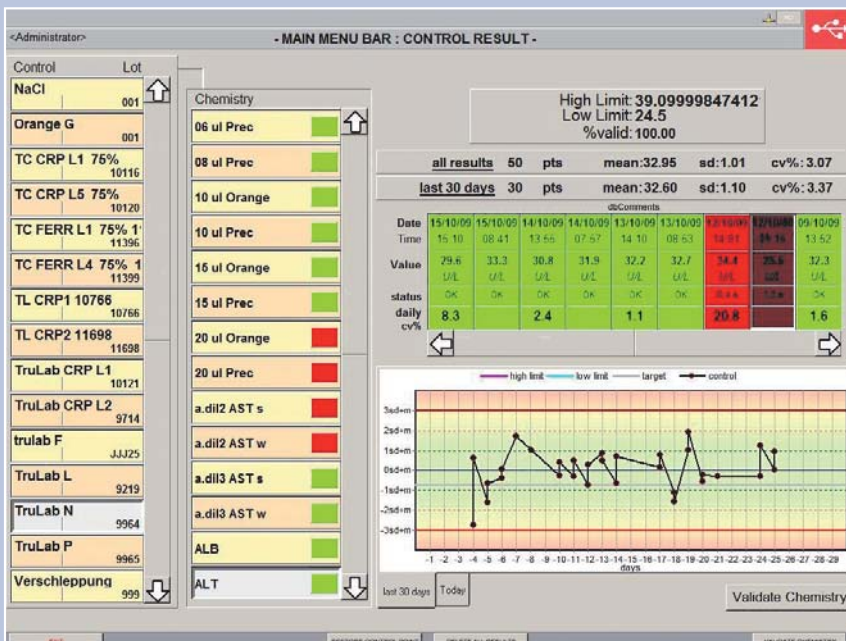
<Administrator>

- MAIN MENU BAR : CONTROL RESULT -

| Control | Lot |
|---|---|
| NaCl | 001 |
| Orange G | 001 |
| TC CRP L1 75% | 10116 |
| TC CRP L5 75% | 10120 |
| TC FERR L1 75% 1 | 11396 |
| TC FERR L4 75% 1 | 11399 |
| TL CRP1 10766 | 10766 |
| TL CRP2 11698 | 11698 |
| TruLab CRP L1 | 10121 |
| TruLab CRP L2 | 9714 |
| trulab F | JJJ25 |
| TruLab L | 9219 |
| TruLab N | 9964 |
| TruLab P | 9965 |
| Verschleppung | 999 |

Chemistry

06 ul Prec
08 ul Prec
10 ul Orange
10 ul Prec
15 ul Orange
15 ul Prec
20 ul Orange
20 ul Prec
a.dil2 AST s
a.dil2 AST w
a.dil3 AST s
a.dil3 AST w
ALB
ALT

High Limit: 39.09999847412
Low Limit: 24.5
%valid: 100.00

| all results | 50 | pts | mean:32.95 | sd:1.01 | cv%: 3.07 |
|---|---|---|---|---|---|
| last 30 days | 30 | pts | mean:32.60 | sd:1.10 | cv%: 3.37 |

dbComments

| Date | 15/10/09 | 15/10/09 | 14/10/09 | 14/10/09 | 13/10/09 | 13/10/09 | 12/10/09 | 12/10/09 | 09/10/09 |
|---|---|---|---|---|---|---|---|---|---|
| Time | 15.10 | 08.41 | 13.55 | 07.57 | 14.10 | 08.53 | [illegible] | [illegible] | 13.52 |
| Value | 29.6 U/L | 33.3 U/L | 30.8 U/L | 31.9 U/L | 32.2 U/L | 32.7 U/L | 34.4 U/L | 25.6 U/L | 32.3 U/L |
| status | OK | OK | OK | OK | OK | OK | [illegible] | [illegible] | OK |
| daily cv% | 8.3 | | 2.4 | | 1.1 | | 20.8 | | 1.6 |

high limit low limit target control

3sd+m
2sd+m
1sd+m
0sd+m
-1sd+m
-2sd+m
-3sd+m

-1 -2 -3 -4 -5 -6 -7 -8 -9 -10 -11 -12 -13 -14 -15 -16 -17 -18 -19 -20 -21 -22 -23 -24 -25 -26 -27 -28 -29
days

last 30 days Today

Validate Chemistry